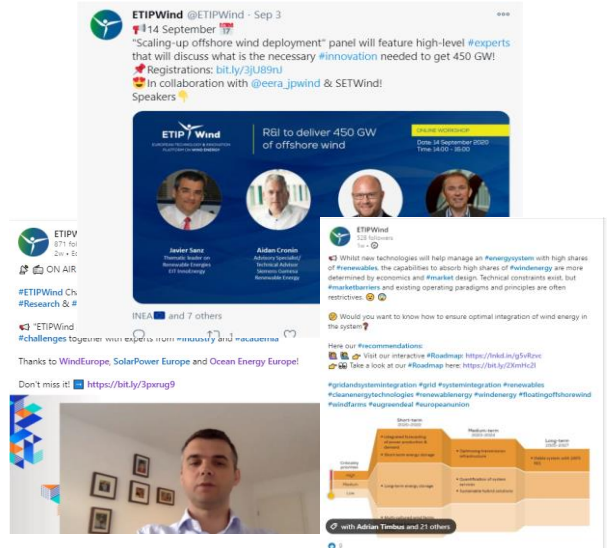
ETIPWind @ETIPWind · Sep 3

14 September
"Scaling-up offshore wind deployment" panel will feature high-level #experts that will discuss what is the necessary #innovation needed to get 450 GW!
Registrations: bit.ly/3jU89rJ
In collaboration with @eera_jpwind & SETWind!
Speakers

ETIP Wind
EUROPEAN TECHNOLOGY & INNOVATION PLATFORM ON WIND ENERGY
R&I to deliver 450 GW of offshore wind
ONLINE WORKSHOP
Date: 14 September 2020
Time: 14:00 – 16:00

Javier Sanz
Thematic leader on Renewable Energies EIT InnoEnergy

Aidan Cronin
Advisory Specialist/ Technical Advisor Siemens Gamesa Renewable Energy

INEA and 7 others

ETIPWind
871 fo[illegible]
2w • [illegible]

ON AIR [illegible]

#ETIPWind Ch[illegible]
#Research & #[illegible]

"ETIPWind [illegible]
#challenges together with experts from #industry and #academia

Thanks to WindEurope, SolarPower Europe and Ocean Energy Europe!

Don't miss it! https://bit.ly/3pxrug9

ETIPWind
528 followers

Whilst new technologies will help manage an #energysystem with high shares of #renewables, the capabilities to absorb high shares of #windenergy are more determined by economics and #market design. Technical constraints exist, but #marketbarriers and existing operating paradigms and principles are often restrictives.

Would you want to know how to ensure optimal integration of wind energy in the system?

Here our #recommendations:
Visit our interactive #Roadmap: https://lnkd.in/g5vRzvc
Take a look at our #Roadmap here: https://bit.ly/2XmHc2I

#gridandsystemintegration #grid #systemintegration #renewables #cleanenergytechnologies #renewableenergy #windenergy #floatingoffshorewind #windfarms #eugreendeal #europeanunion

Short-term
Medium-term
Long-term

with Adrian Timbus and 21 others